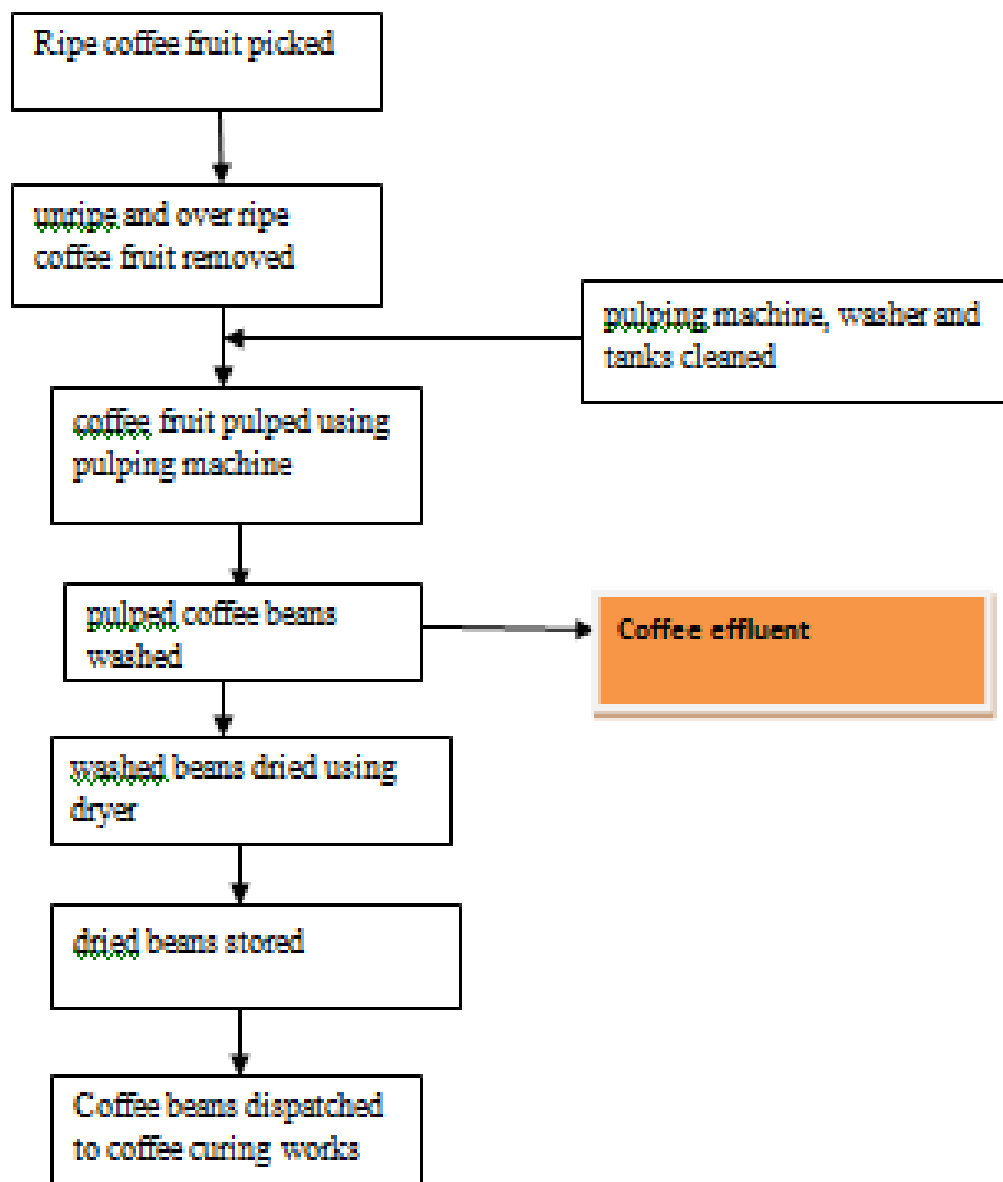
Ripe coffee fruit picked

unripe and over ripe coffee fruit removed

pulping machine, washer and tanks cleaned

coffee fruit pulped using pulping machine

pulped coffee beans washed

Coffee effluent

washed beans dried using dryer

dried beans stored

Coffee beans dispatched to coffee curing works